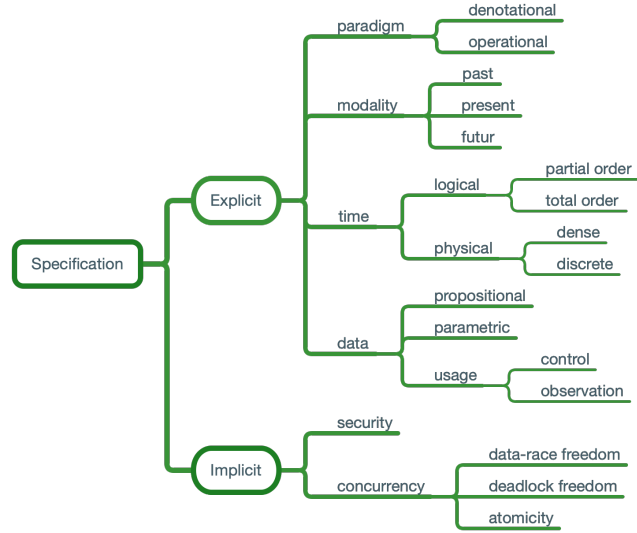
Specification

Explicit

paradigm
denotational
operational

modality
past
present
futur

time
logical
partial order
total order
physical
dense
discrete

data
propositional
parametric
usage
control
observation

Implicit

security

concurrency
data-race freedom
deadlock freedom
atomicity